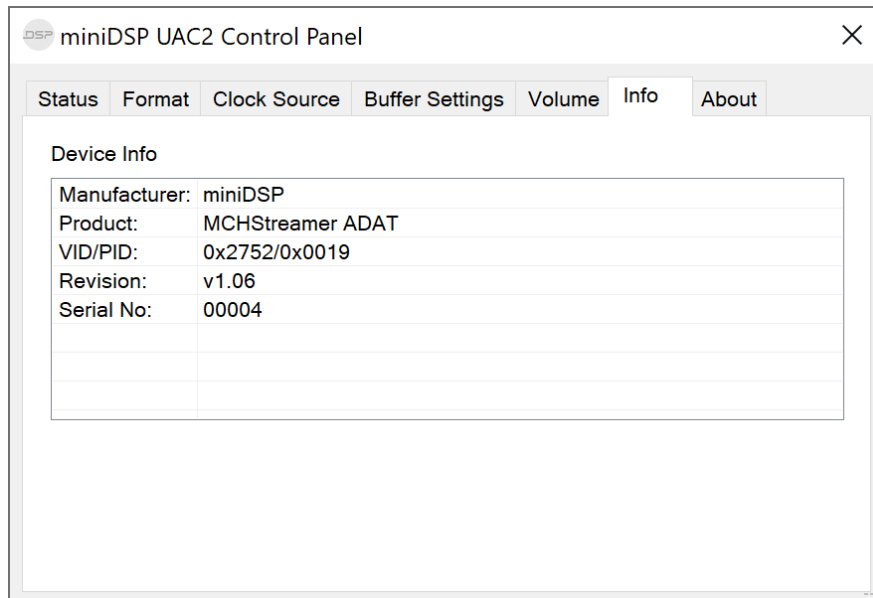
DSP miniDSP UAC2 Control Panel

X

Status Format Clock Source Buffer Settings Volume Info About

Device Info

| | |
|---|---|
| Manufacturer: | miniDSP |
| Product: | MCHStreamer ADAT |
| VID/PID: | 0x2752/0x0019 |
| Revision: | v1.06 |
| Serial No: | 00004 |